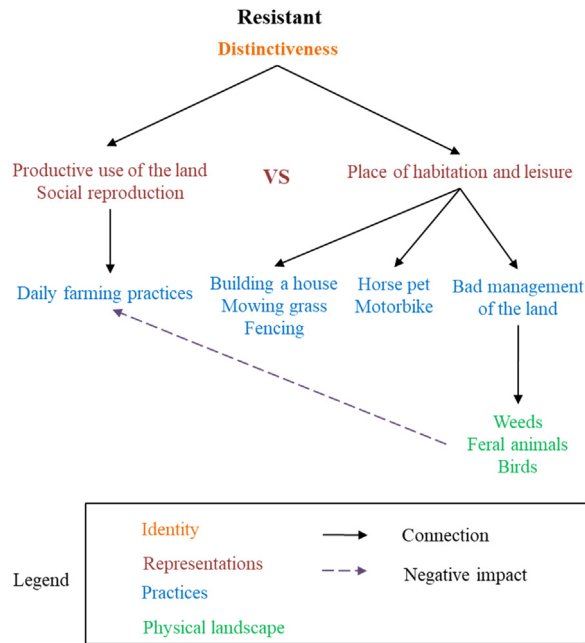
Resistant
Distinctiveness

Productive use of the land
Social reproduction

VS

Place of habitation and leisure

Daily farming practices

Building a house
Mowing grass
Fencing

Horse pet
Motorbike

Bad management of the land

Weeds
Feral animals
Birds

Legend

Identity
Representations
Practices
Physical landscape

Connection
Negative impact